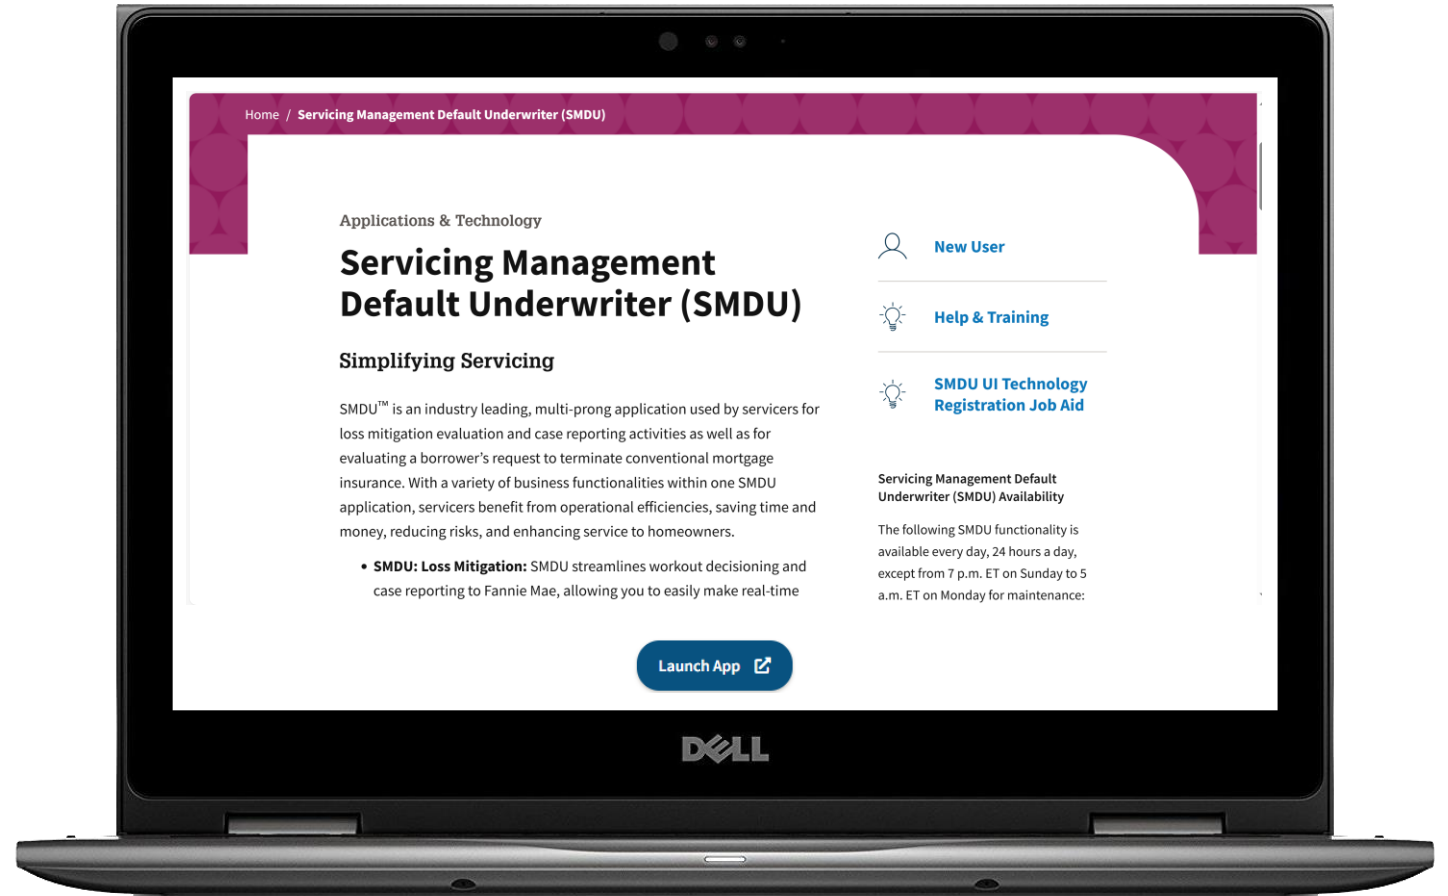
Home / Servicing Management Default Underwriter (SMDU)

Applications & Technology

Servicing Management Default Underwriter (SMDU)

Simplifying Servicing

SMDU™ is an industry leading, multi-prong application used by servicers for loss mitigation evaluation and case reporting activities as well as for evaluating a borrower's request to terminate conventional mortgage insurance. With a variety of business functionalities within one SMDU application, servicers benefit from operational efficiencies, saving time and money, reducing risks, and enhancing service to homeowners.

• **SMDU: Loss Mitigation:** SMDU streamlines workout decisioning and case reporting to Fannie Mae, allowing you to easily make real-time

New User

Help & Training

SMDU UI Technology Registration Job Aid

Servicing Management Default Underwriter (SMDU) Availability

The following SMDU functionality is available every day, 24 hours a day, except from 7 p.m. ET on Sunday to 5 a.m. ET on Monday for maintenance:

Launch App

DELL